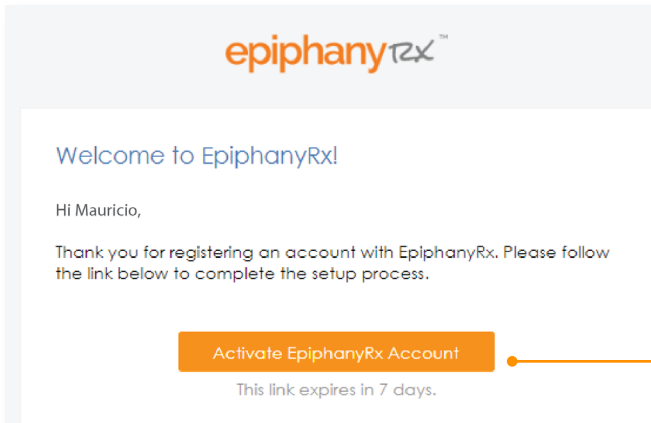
epiphanyRx™

Welcome to EpiphanyRx!

Hi Mauricio,

Thank you for registering an account with EpiphanyRx. Please follow the link below to complete the setup process.

Activate EpiphanyRx Account

This link expires in 7 days.